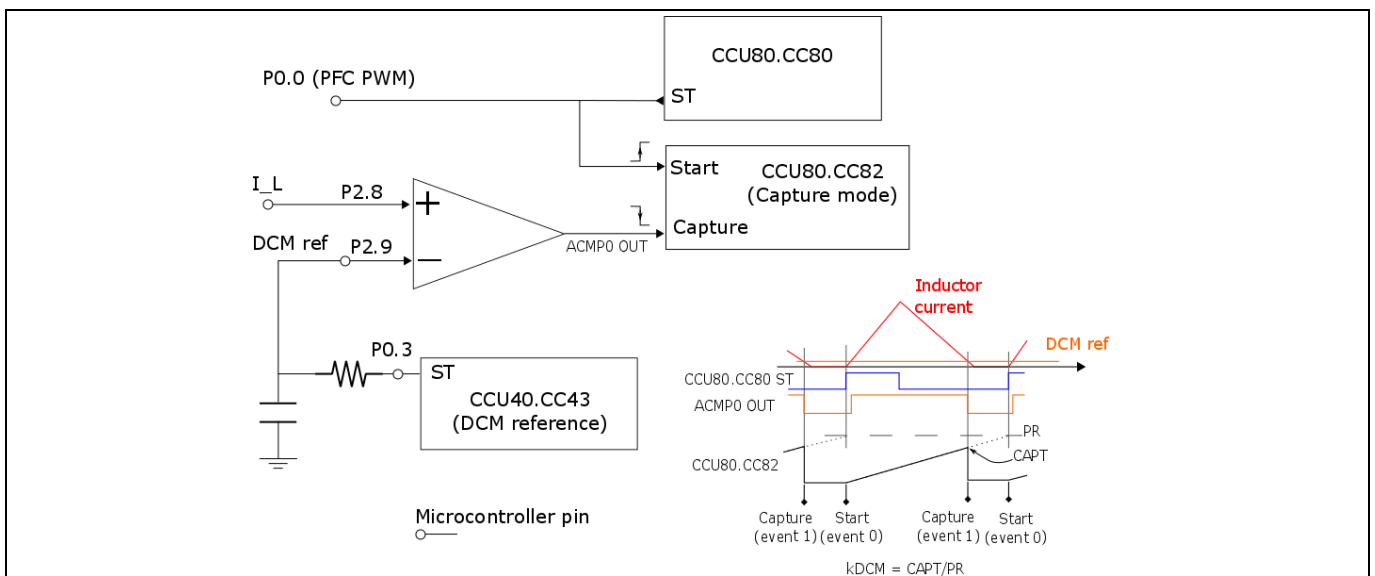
CCU80.CC80

P0.0 (PFC PWM)

ST

Start

CCU80.CC82
(Capture mode)

I_L

P2.8

+

DCM ref

P2.9

–

Capture

ACMP0 OUT

Inductor current

DCM ref

P0.3

ST

CCU40.CC43
(DCM reference)

CCU80.CC80 ST

ACMP0 OUT

PR

CCU80.CC82

CAPT

Capture (event 1)

Start (event 0)

Capture (event 1)

Start (event 0)

Microcontroller pin

kDCM = CAPT/PR